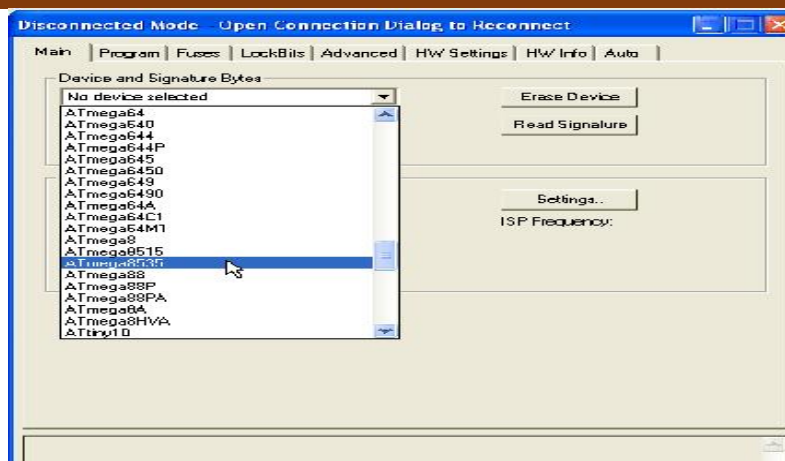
Disconnected Mode  Open Connection Dialog to Reconnect

Main | Program | Fuses | LockBits | Advanced | HW Settings | HW Info | Auto

Device and Signature Bytes

No device selected

ATmega64
ATmega640
ATmega644
ATmega644P
ATmega645
ATmega6450
ATmega649
ATmega6490
ATmega64A
ATmega64C1
ATmega64M1
ATmega8
ATmega8515
ATmega8535
ATmega88
ATmega88P
ATmega88PA
ATmega8A
ATmega8HVA
ATtiny10

Erase Device

Read Signature

Settings...

ISP Frequency: